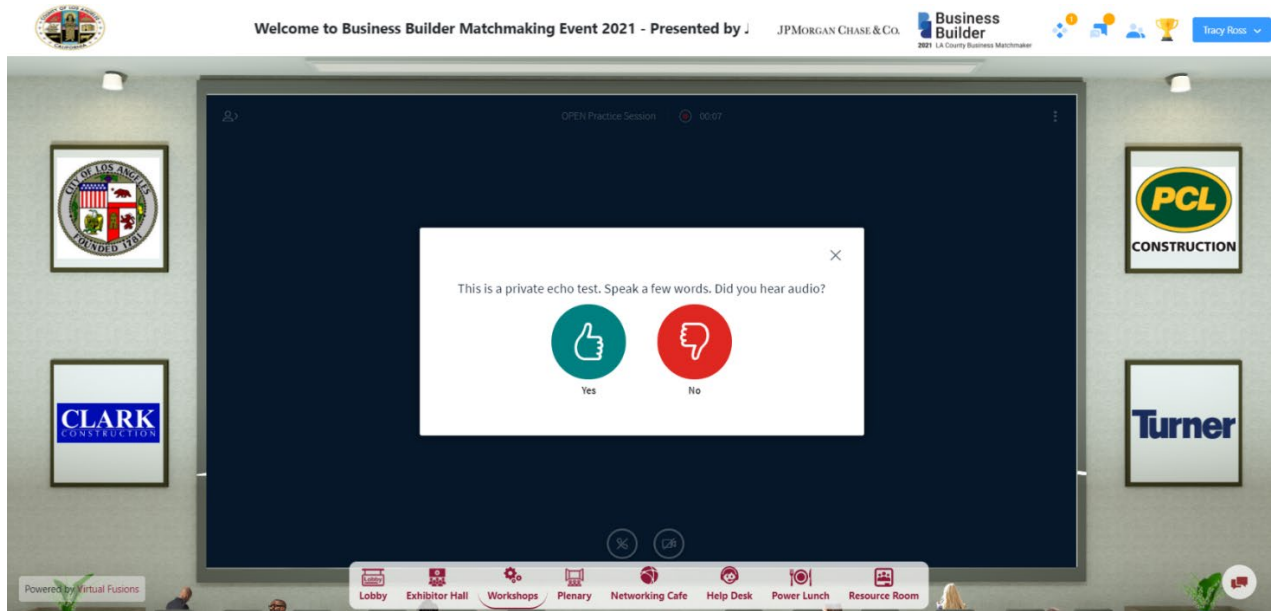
Welcome to Business Builder Matchmaking Event 2021 - Presented by J

JPMorgan Chase & Co.

Business Builder
2021 LA County Business Matchmaker

Tracy Ross

OPEN Practice Session 00:07

CITY OF LOS ANGELES
FOUNDED 1781

PCL
CONSTRUCTION

This is a private echo test. Speak a few words. Did you hear audio?

Yes

No

CLARK
CONSTRUCTION

Turner

Powered by Virtual Fusions

Lobby
Exhibitor Hall
Workshops
Plenary
Networking Cafe
Help Desk
Power Lunch
Resource Room